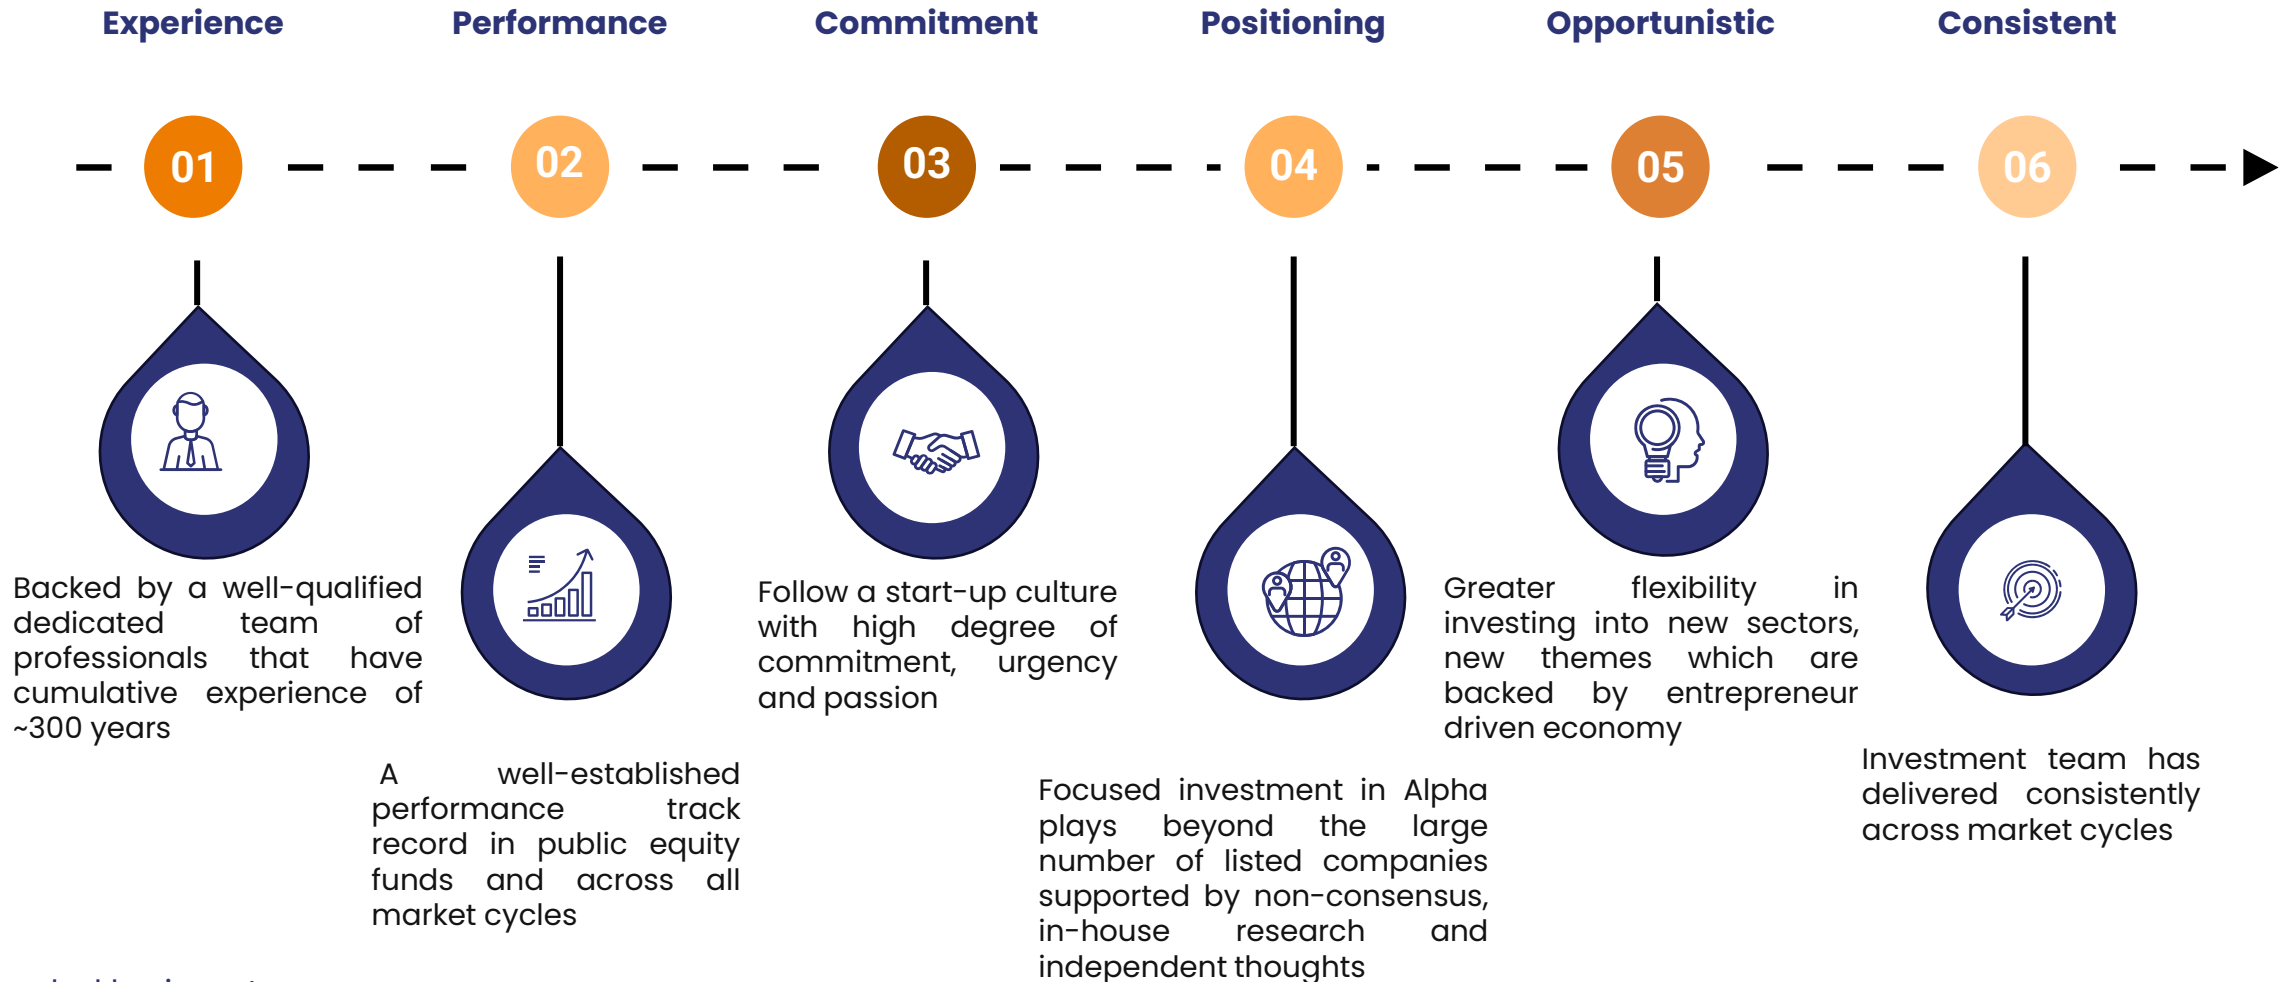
Experience

01

Backed by a well-qualified dedicated team of professionals that have cumulative experience of ~300 years

Performance

02

A well-established performance track record in public equity funds and across all market cycles

Commitment

03

Follow a start-up culture with high degree of commitment, urgency and passion

Positioning

04

Focused investment in Alpha plays beyond the large number of listed companies supported by non-consensus, in-house research and independent thoughts

Opportunistic

05

Greater flexibility in investing into new sectors, new themes which are backed by entrepreneur driven economy

Consistent

06

Investment team has delivered consistently across market cycles